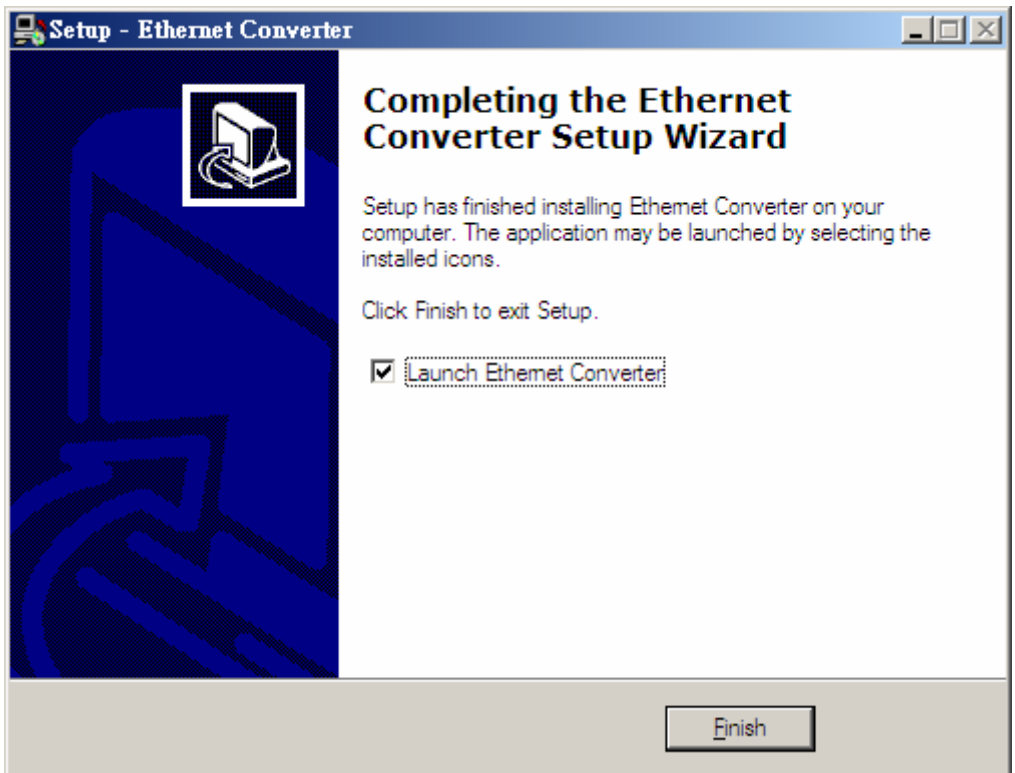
Setup - Ethernet Converter

Completing the Ethernet Converter Setup Wizard

Setup has finished installing Ethernet Converter on your computer. The application may be launched by selecting the installed icons.

Click Finish to exit Setup.

☑ Launch Ethernet Converter

Finish